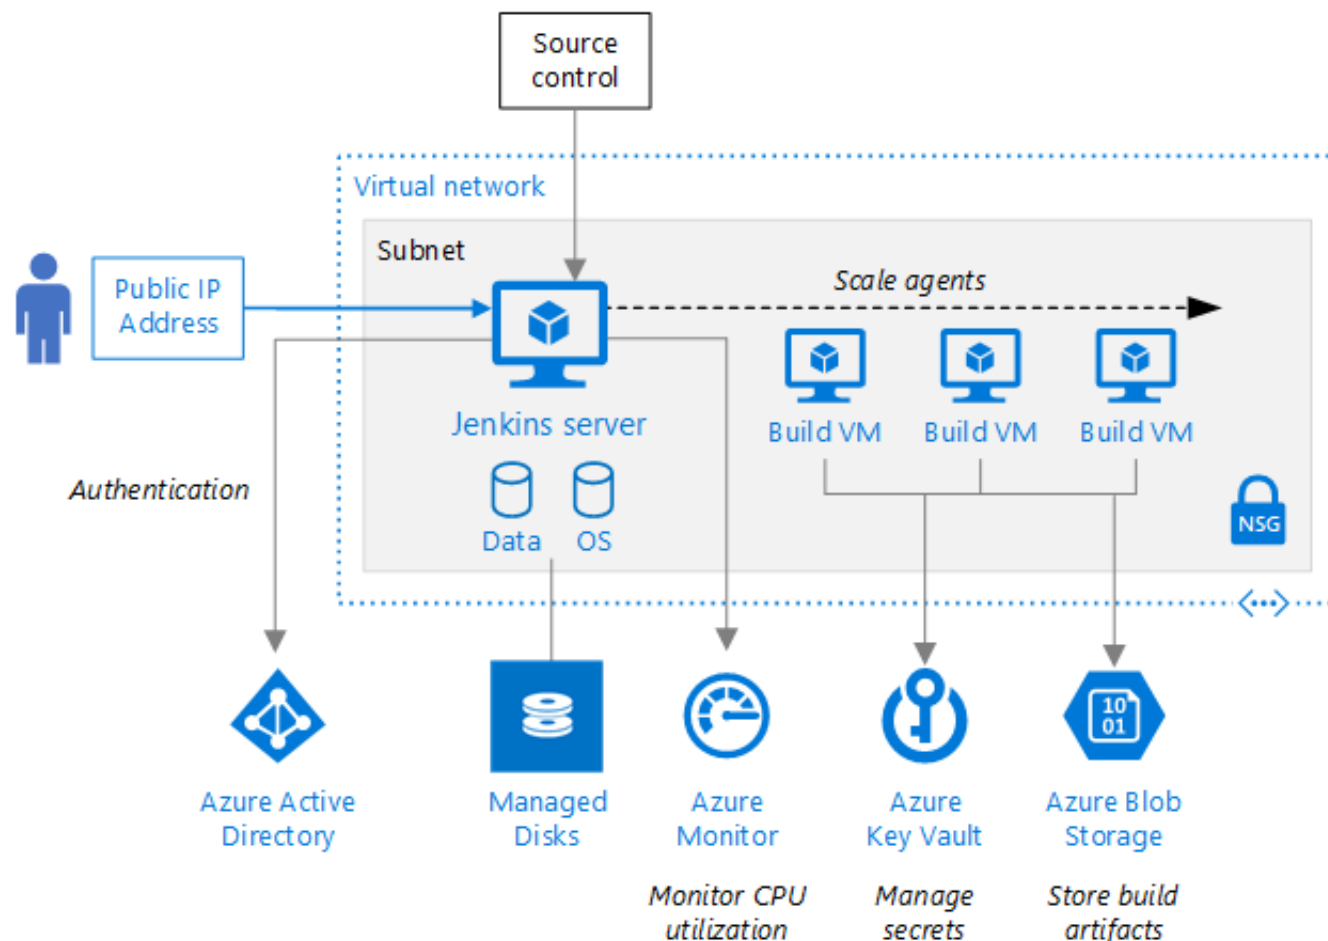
Source control

Virtual network

Subnet

Public IP Address

Scale agents

Jenkins server

Build VM

Build VM

Build VM

Authentication

Data

OS

NSG

10
01

Azure Active Directory

Managed Disks

Azure Monitor

Azure Key Vault

Azure Blob Storage

Monitor CPU utilization

Manage secrets

Store build artifacts